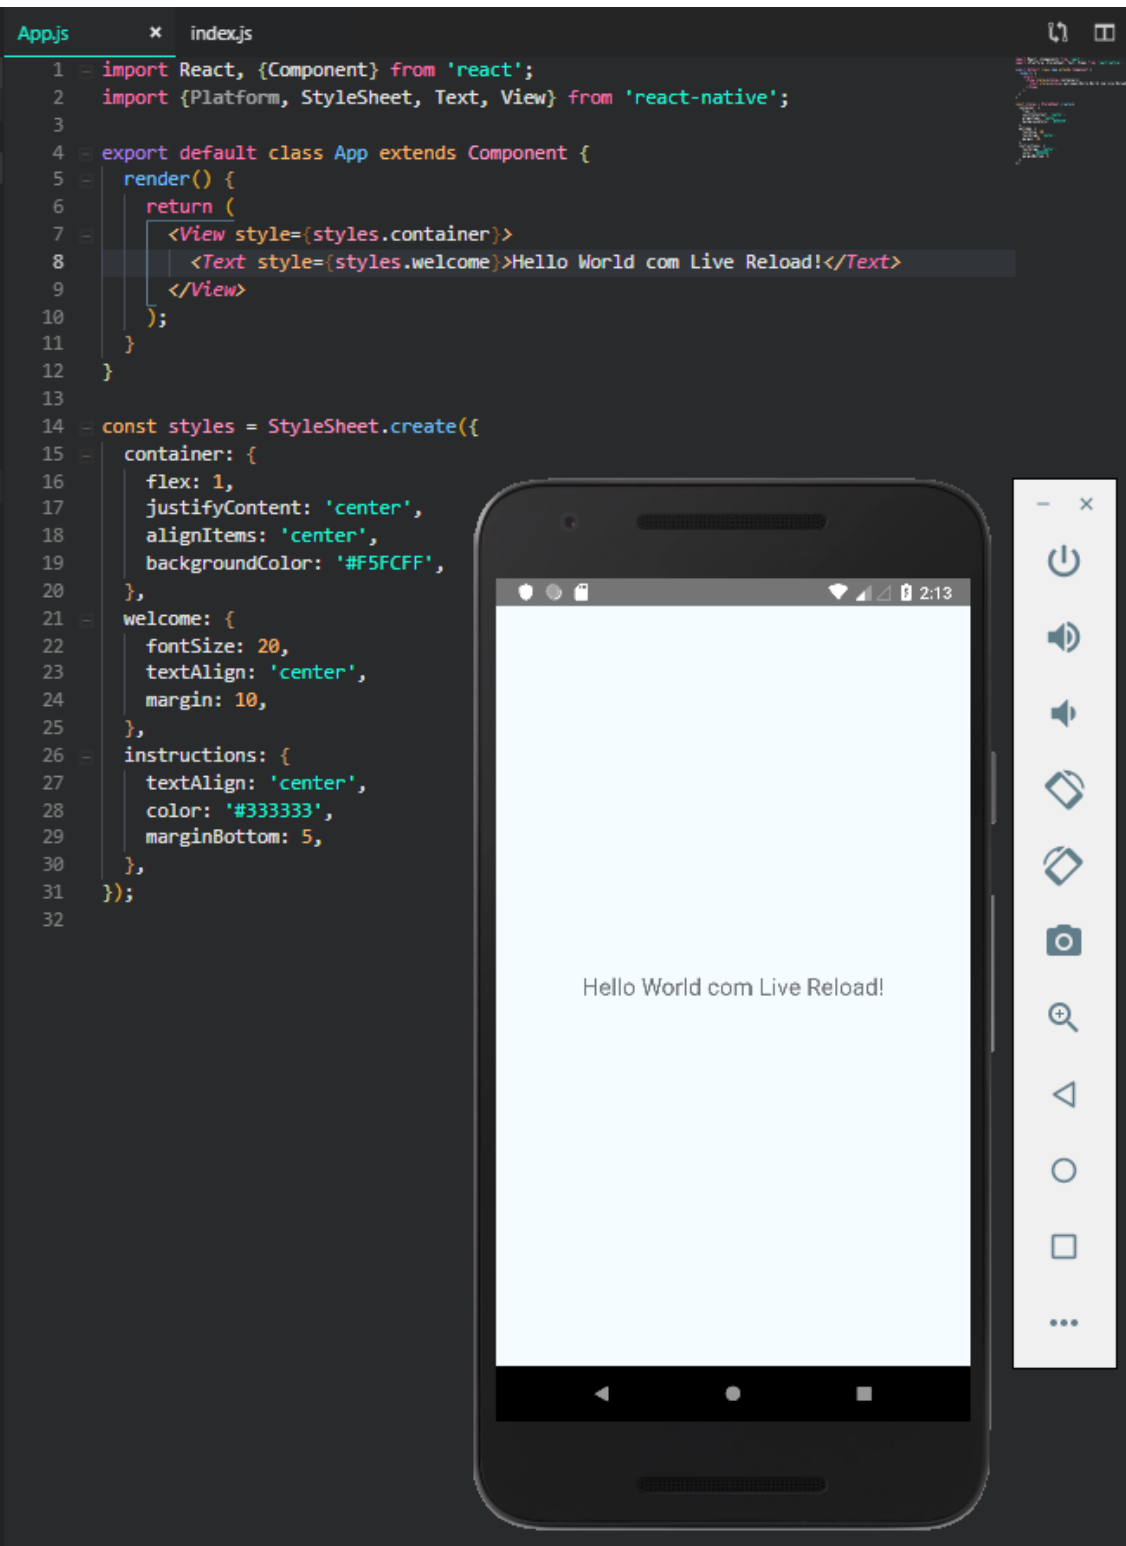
App.js × index.js

```
1  import React, {Component} from 'react';
2  import {Platform, StyleSheet, Text, View} from 'react-native';
3
4  export default class App extends Component {
5    render() {
6      return (
7        <View style={styles.container}>
8          <Text style={styles.welcome}>Hello World com Live Reload!</Text>
9        </View>
10     );
11   }
12 }
13
14 const styles = StyleSheet.create({
15   container: {
16     flex: 1,
17     justifyContent: 'center',
18     alignItems: 'center',
19     backgroundColor: '#F5FCFF',
20   },
21   welcome: {
22     fontSize: 20,
23     textAlign: 'center',
24     margin: 10,
25   },
26   instructions: {
27     textAlign: 'center',
28     color: '#333333',
29     marginBottom: 5,
30   },
31 });
32
```

2:13

Hello World com Live Reload!

– ×

•••